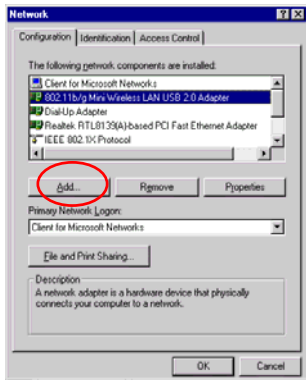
Network ? X

Configuration | Identification | Access Control

The following network components are installed:

Client for Microsoft Networks
802.11b/g Mini Wireless LAN USB 2.0 Adapter
Dial-Up Adapter
Realtek RTL8139(A)-based PCI Fast Ethernet Adapter
IEEE 802.1X Protocol

Add... Remove Properties

Primary Network Logon:
Client for Microsoft Networks

File and Print Sharing...

Description
A network adapter is a hardware device that physically connects your computer to a network.

OK Cancel